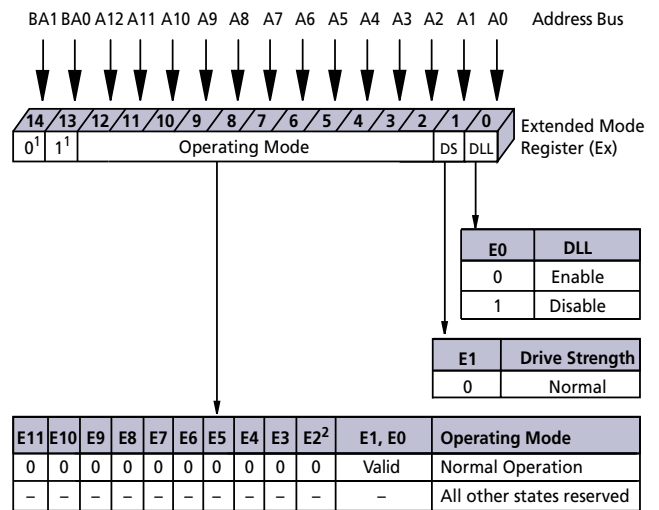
BA1 BA0 A12 A11 A10 A9 A8 A7 A6 A5 A4 A3 A2 A1 A0 Address Bus

14 13 12 11 10 9 8 7 6 5 4 3 2 1 0

$0^1$ $1^1$ Operating Mode DS DLL

Extended Mode Register (Ex)

| E0 | DLL |
|---|---|
| 0 | Enable |
| 1 | Disable |

| E1 | Drive Strength |
|---|---|
| 0 | Normal |

| E11 | E10 | E9 | E8 | E7 | E6 | E5 | E4 | E3 | $E2^2$ | E1, E0 | Operating Mode |
|---|---|---|---|---|---|---|---|---|---|---|---|
| 0 | 0 | 0 | 0 | 0 | 0 | 0 | 0 | 0 | 0 | Valid | Normal Operation |
| – | – | – | – | – | – | – | – | – | – | – | All other states reserved |